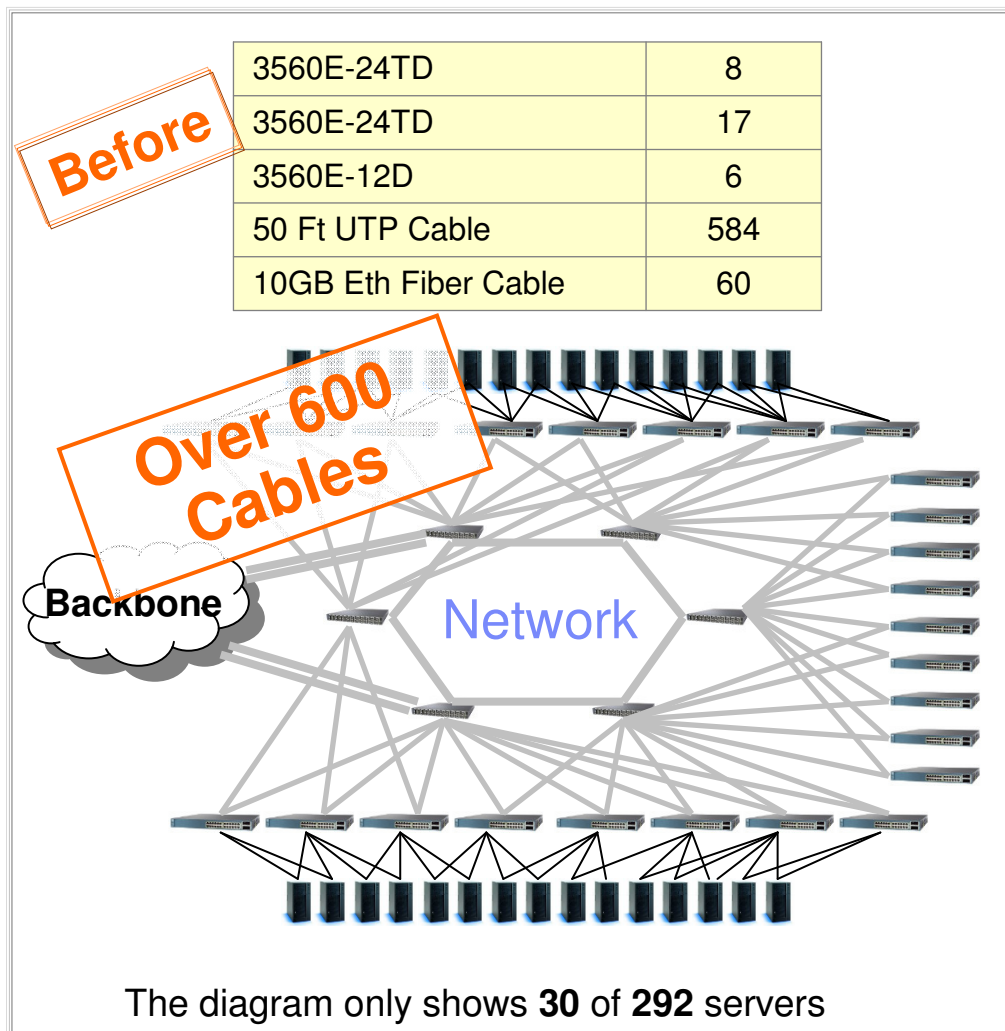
Before

| 3560E-24TD | 8 |
|---|---|
| 3560E-24TD | 17 |
| 3560E-12D | 6 |
| 50 Ft UTP Cable | 584 |
| 10GB Eth Fiber Cable | 60 |

Over 600 Cables

Backbone

Network

The diagram only shows **30** of **292** servers